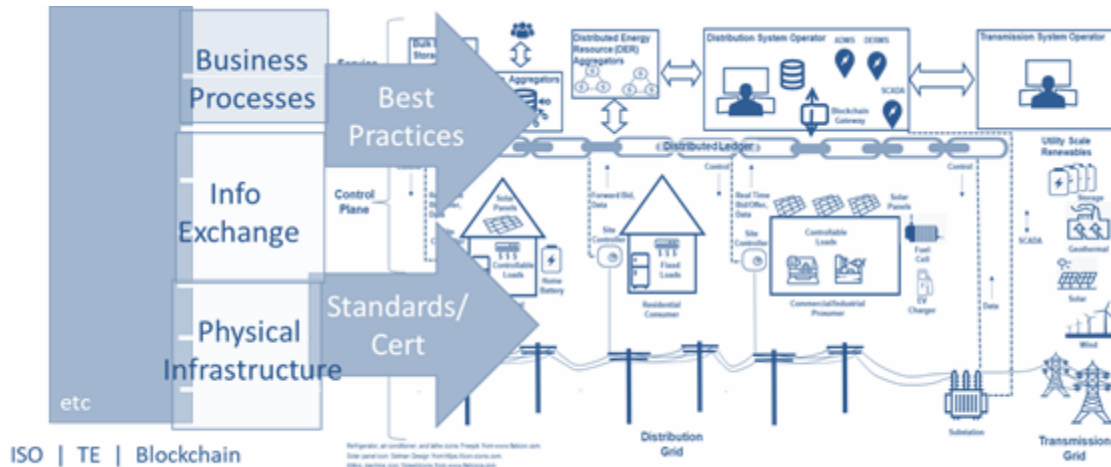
Business Processes

Info Exchange

Physical Infrastructure

etc

Best Practices

Standards/ Cert

Service

Control Plane

Aggregators

Distributed Energy Resource (DER) Aggregators

Distribution System Operator

ADMS

DERMS

SCADA

Blockchain Gateway

Transmission System Operator

Distributed Ledger

Forward Bid, Data

Control

Real Time Bid/Offer, Data

Control

Solar Panels

Controllable Loads

Home Battery

Site Controller

Fixed Loads

Residential Consumer

Site Controller

Solar Panels

Controllable Loads

Fuel Cell

EV Charger

Commercial/Industrial Prosumer

Data

Utility Scale Renewables

Storage

SCADA

Geothermal

Solar

Wind

Substation

Distribution Grid

Transmission Grid

ISO | TE | Blockchain